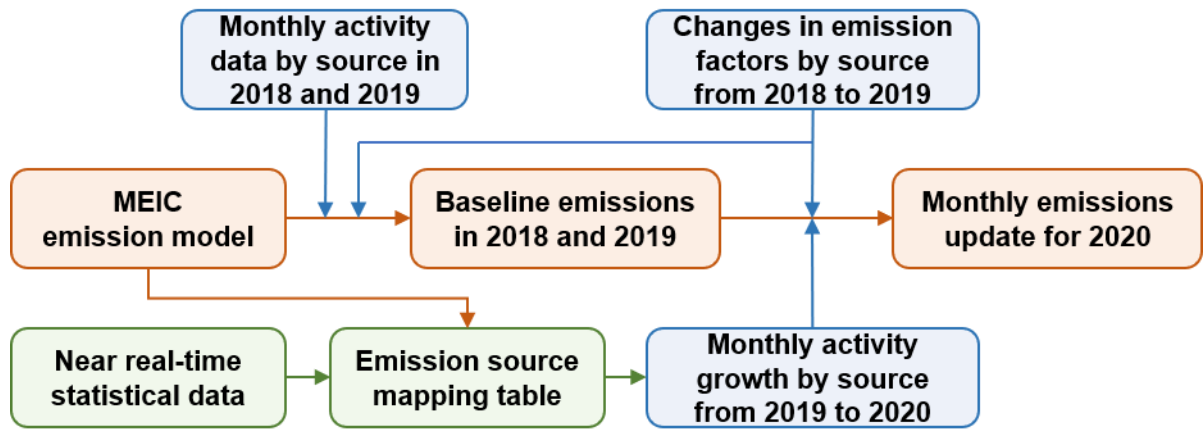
Monthly activity data by source in 2018 and 2019

Changes in emission factors by source from 2018 to 2019

MEIC emission model

Baseline emissions in 2018 and 2019

Monthly emissions update for 2020

Near real-time statistical data

Emission source mapping table

Monthly activity growth by source from 2019 to 2020